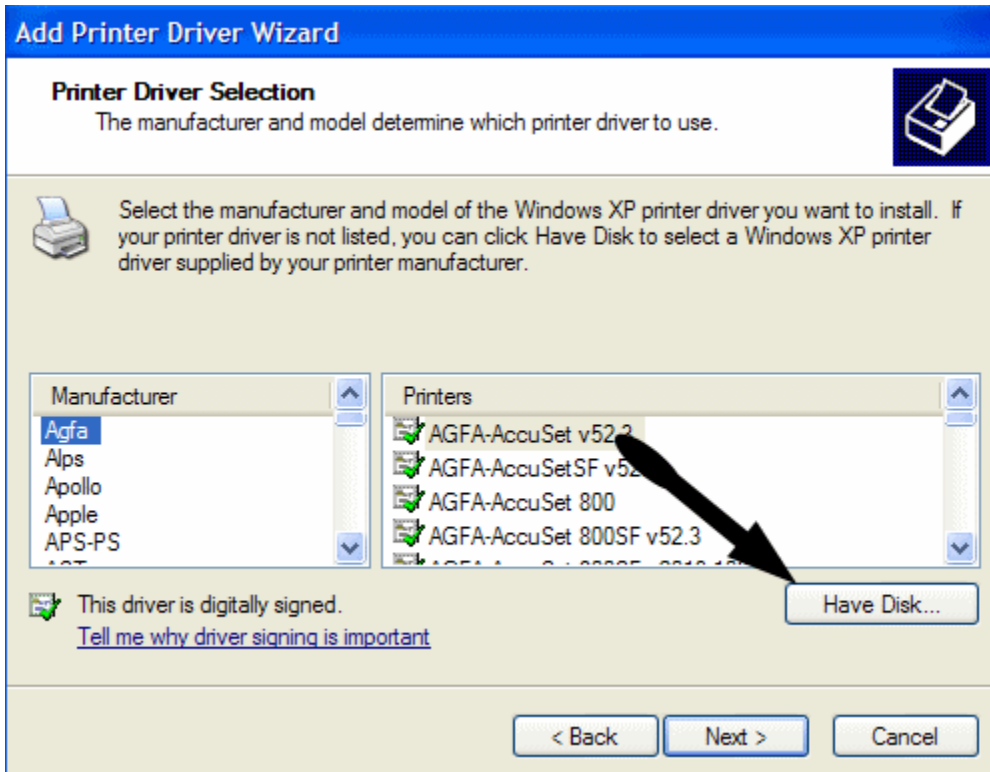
Add Printer Driver Wizard

Printer Driver Selection
The manufacturer and model determine which printer driver to use.

Select the manufacturer and model of the Windows XP printer driver you want to install. If your printer driver is not listed, you can click Have Disk to select a Windows XP printer driver supplied by your printer manufacturer.

| Manufacturer |
|---|
| Agfa |
| Alps |
| Apollo |
| Apple |
| APS-PS |
| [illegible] |

| Printers |
|---|
| AGFA-AccuSet v52.3 |
| AGFA-AccuSetSF v5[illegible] |
| AGFA-AccuSet 800 |
| AGFA-AccuSet 800SF v52.3 |
| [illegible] |

This driver is digitally signed.
Tell me why driver signing is important

Have Disk...

< Back   Next >   Cancel